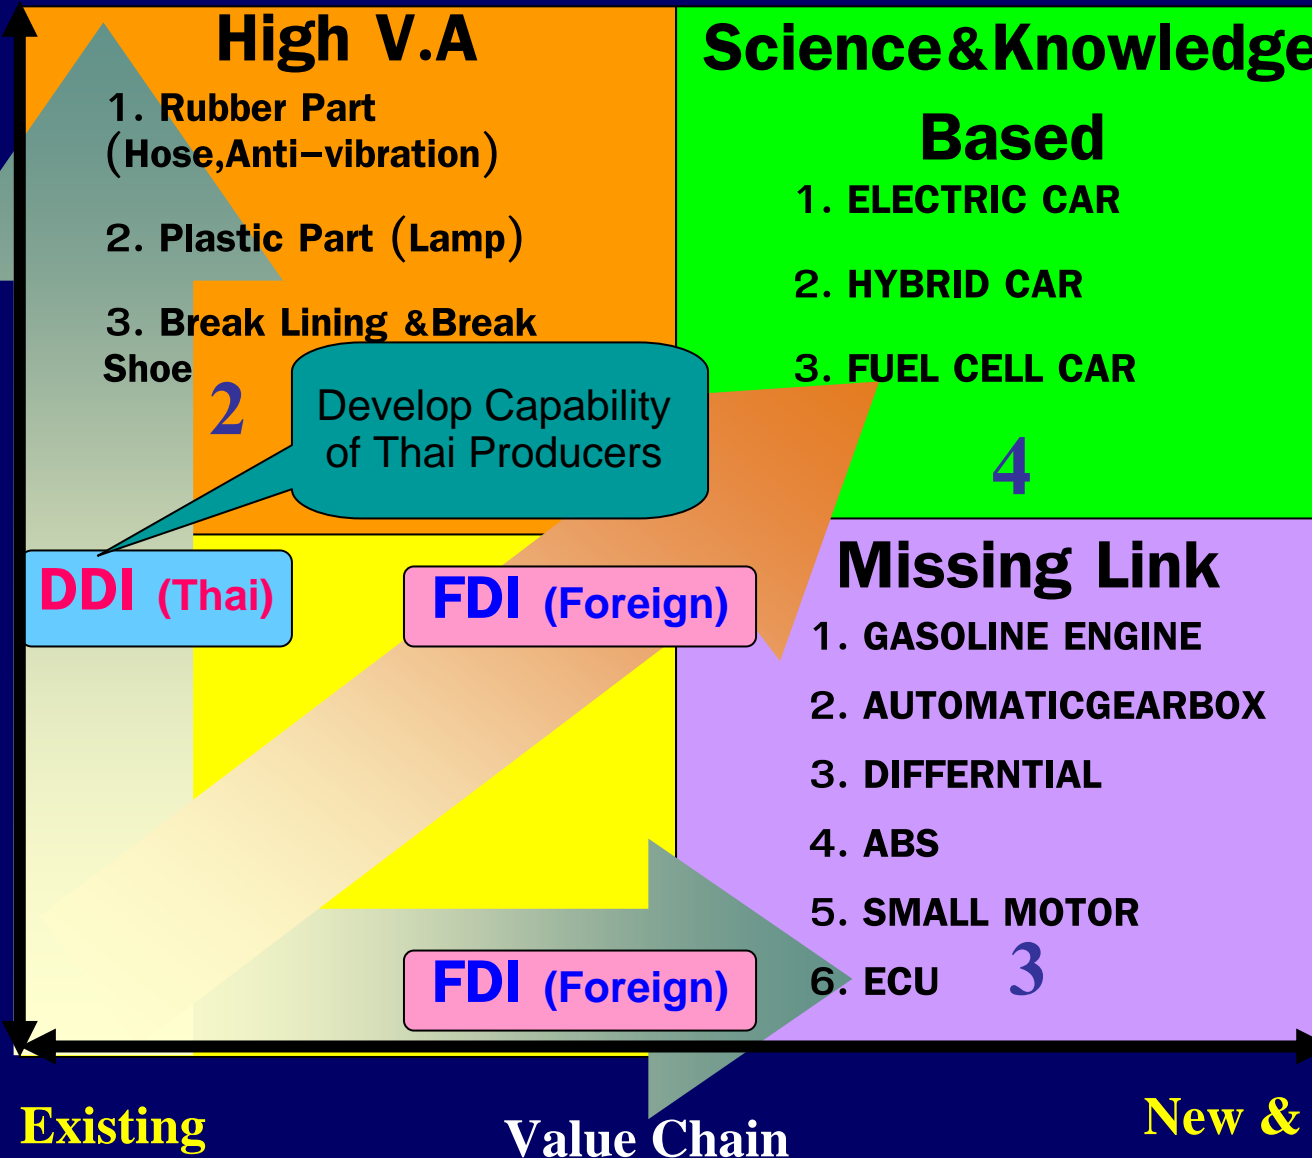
High V.A

1. Rubber Part (Hose,Anti-vibration)

2. Plastic Part (Lamp)

3. Break Lining &Break Shoe

2

Develop Capability of Thai Producers

Science&Knowledge Based

1. ELECTRIC CAR

2. HYBRID CAR

3. FUEL CELL CAR

4

DDI (Thai)

FDI (Foreign)

Missing Link

1. GASOLINE ENGINE

2. AUTOMATICGEARBOX

3. DIFFERNTIAL

4. ABS

5. SMALL MOTOR

6. ECU

3

FDI (Foreign)

Existing

Value Chain

New &